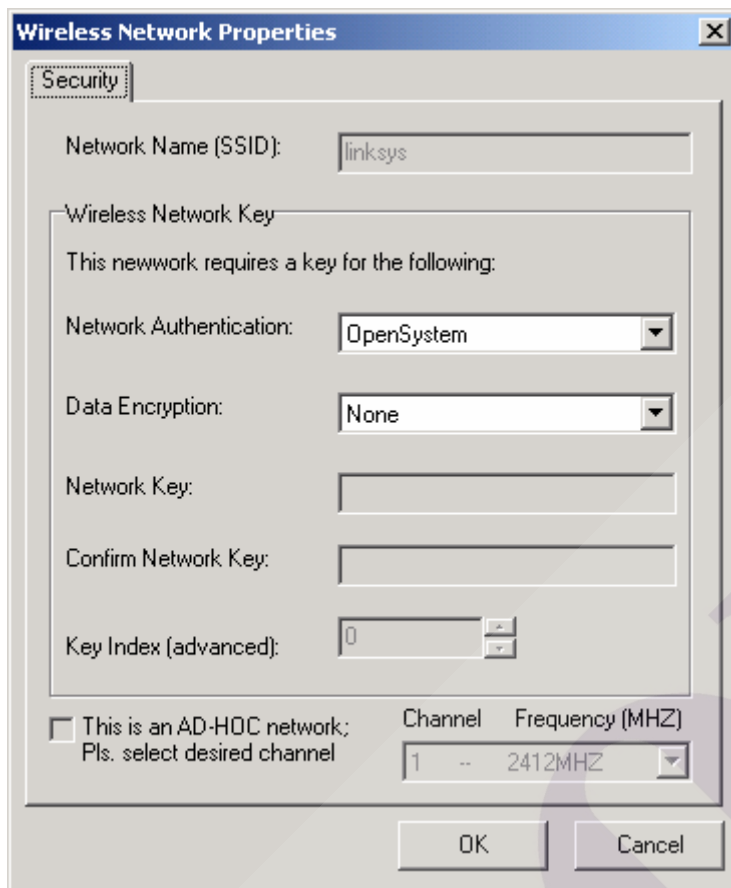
Wireless Network Properties

Security

Network Name (SSID): linksys

Wireless Network Key

This newwork requires a key for the following:

Network Authentication: OpenSystem

Data Encryption: None

Network Key:

Confirm Network Key:

Key Index (advanced): 0

This is an AD-HOC network; Pls. select desired channel

Channel Frequency (MHZ)

1 -- 2412MHZ

OK Cancel